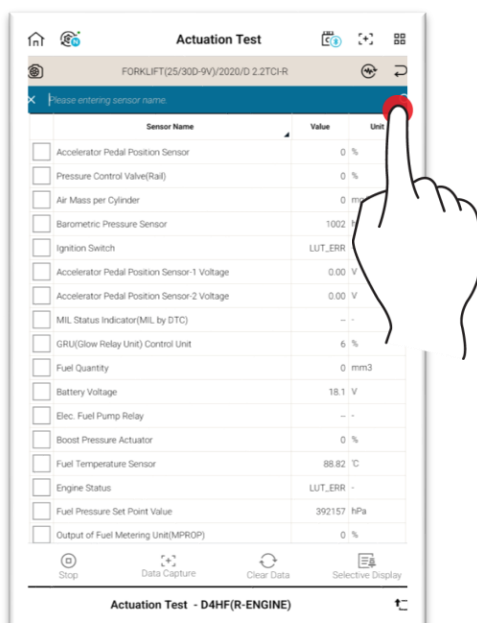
Actuation Test

FORKLIFT(25/30D-9V)/2020/D 2.2TCI-R

Please entering sensor name.

| | Sensor Name | Value | Unit |
|---|---|---|---|
| | Accelerator Pedal Position Sensor | 0 | % |
| | Pressure Control Valve(Rail) | 0 | % |
| | Air Mass per Cylinder | 0 | m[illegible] |
| | Barometric Pressure Sensor | 1002 | h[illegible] |
| | Ignition Switch | LUT_ERR | |
| | Accelerator Pedal Position Sensor-1 Voltage | 0.00 | V |
| | Accelerator Pedal Position Sensor-2 Voltage | 0.00 | V |
| | MIL Status Indicator(MIL by DTC) | -- | - |
| | GRU(Glow Relay Unit) Control Unit | 6 | % |
| | Fuel Quantity | 0 | mm3 |
| | Battery Voltage | 18.1 | V |
| | Elec. Fuel Pump Relay | -- | - |
| | Boost Pressure Actuator | 0 | % |
| | Fuel Temperature Sensor | 88.82 | ℃ |
| | Engine Status | LUT_ERR | - |
| | Fuel Pressure Set Point Value | 392157 | hPa |
| | Output of Fuel Metering Unit(MPROP) | 0 | % |

Stop Data Capture Clear Data Selective Display

Actuation Test - D4HF(R-ENGINE)